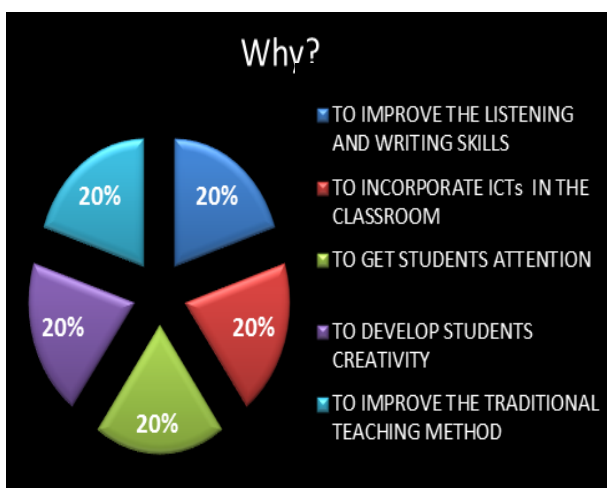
Why?

20%
20%
20%
20%
20%

TO IMPROVE THE LISTENING AND WRITING SKILLS
TO INCORPORATE ICTs IN THE CLASSROOM
TO GET STUDENTS ATTENTION
TO DEVELOP STUDENTS CREATIVITY
TO IMPROVE THE TRADITIONAL TEACHING METHOD